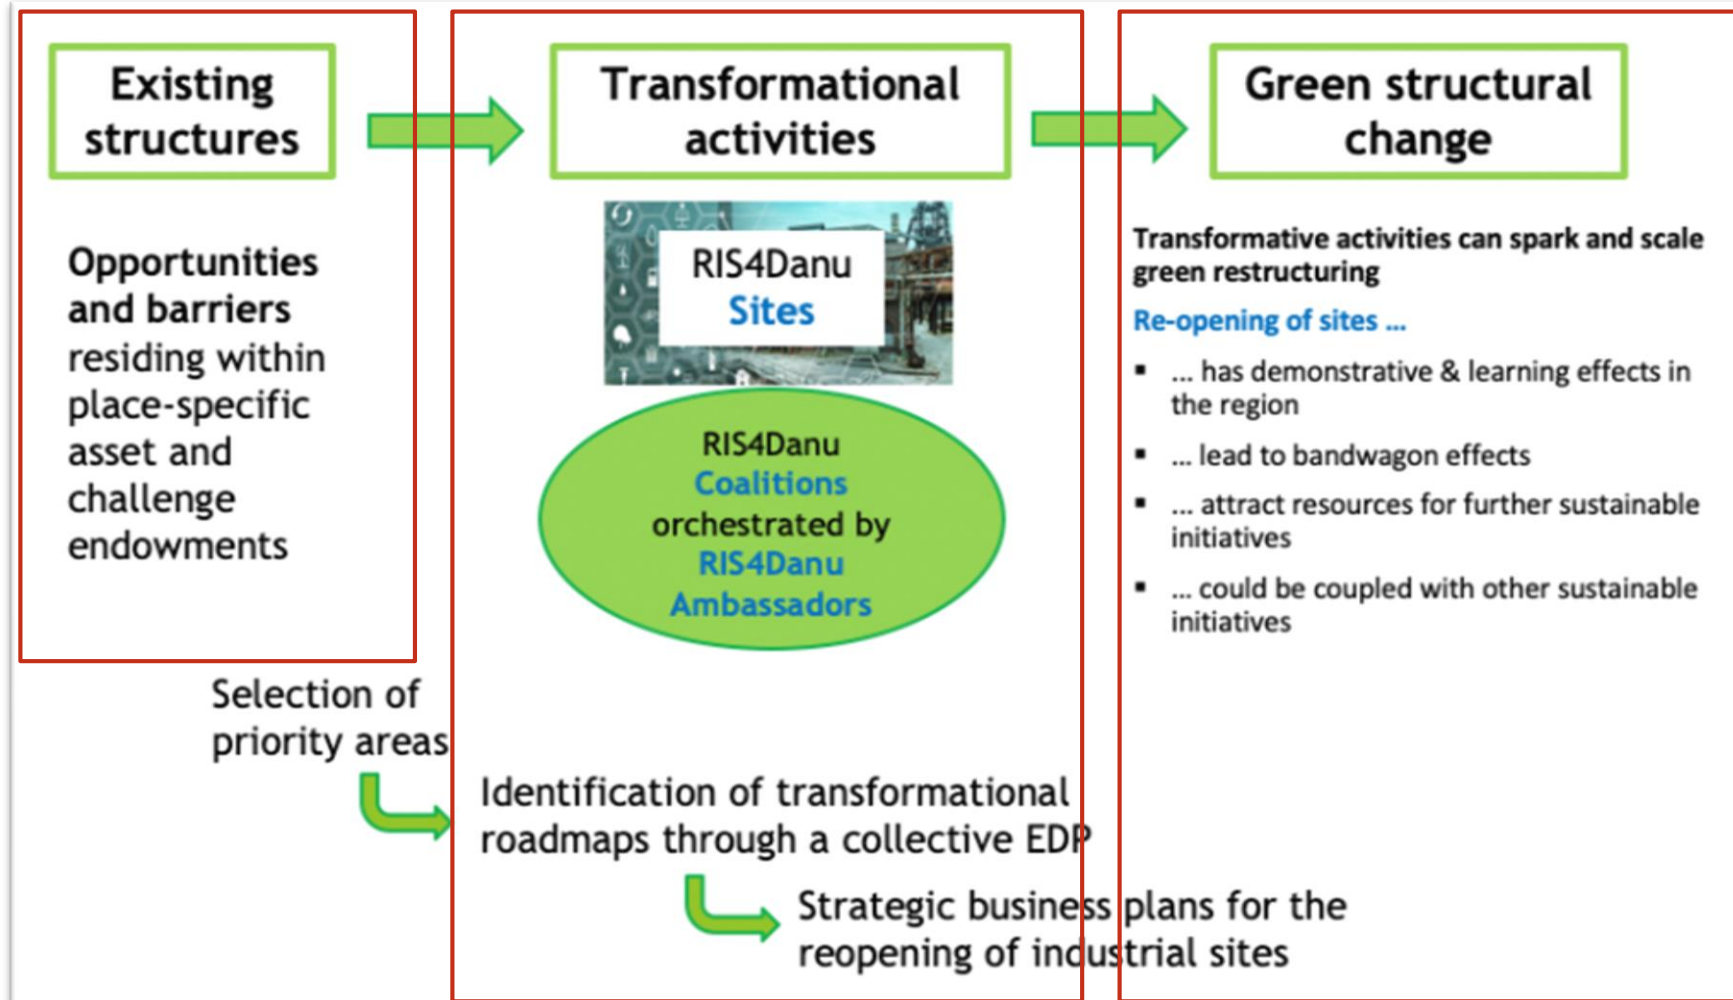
Existing structures

Opportunities and barriers residing within place-specific asset and challenge endowments

Transformational activities

RIS4Danu Sites

RIS4Danu Coalitions orchestrated by RIS4Danu Ambassadors

Green structural change

Transformative activities can spark and scale green restructuring

Re-opening of sites ...

- ... has demonstrative & learning effects in the region
- ... lead to bandwagon effects
- ... attract resources for further sustainable initiatives
- ... could be coupled with other sustainable initiatives

Selection of priority areas

Identification of transformational roadmaps through a collective EDP

Strategic business plans for the reopening of industrial sites